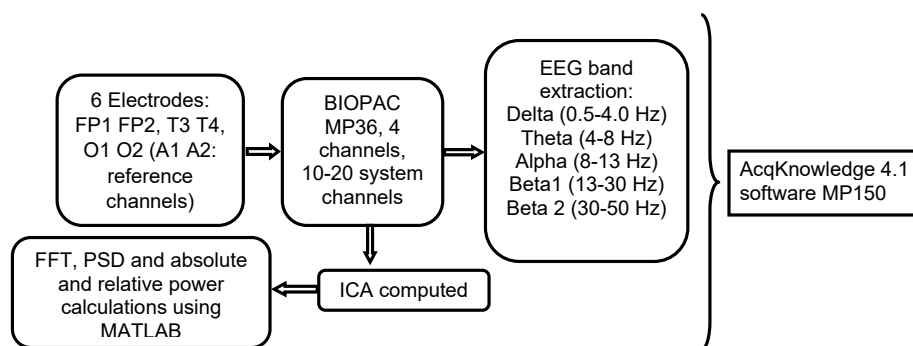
6 Electrodes: FP1 FP2, T3 T4, O1 O2 (A1 A2: reference channels)

BIOPAC MP36, 4 channels, 10-20 system channels

EEG band extraction:
Delta (0.5-4.0 Hz)
Theta (4-8 Hz)
Alpha (8-13 Hz)
Beta1 (13-30 Hz)
Beta 2 (30-50 Hz)

AcqKnowledge 4.1 software MP150

ICA computed

FFT, PSD and absolute and relative power calculations using MATLAB